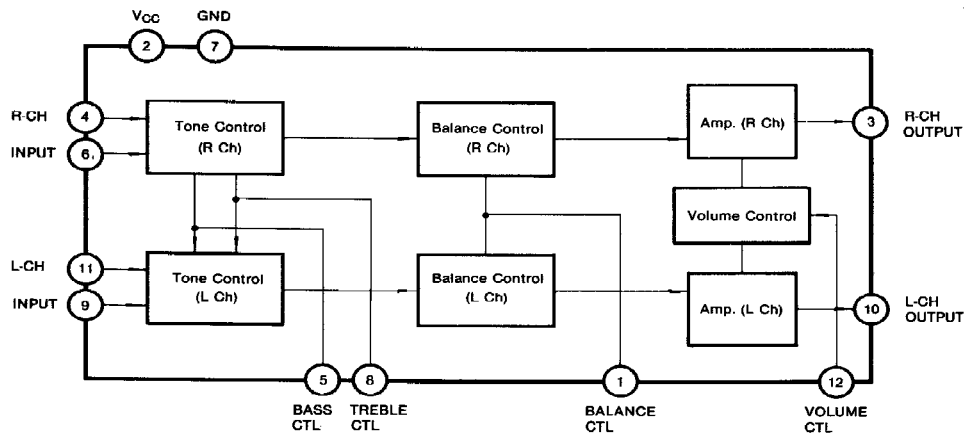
$V_{CC}$
2
GND
7

R-CH
INPUT
4
6

Tone Control
(R Ch)

Balance Control
(R Ch)

Amp. (R Ch)

3
R-CH
OUTPUT

Volume Control

L-CH
INPUT
11
9

Tone Control
(L Ch)

Balance Control
(L Ch)

Amp. (L Ch)

10
L-CH
OUTPUT

5
BASS
CTL

8
TREBLE
CTL

1
BALANCE
CTL

12
VOLUME
CTL